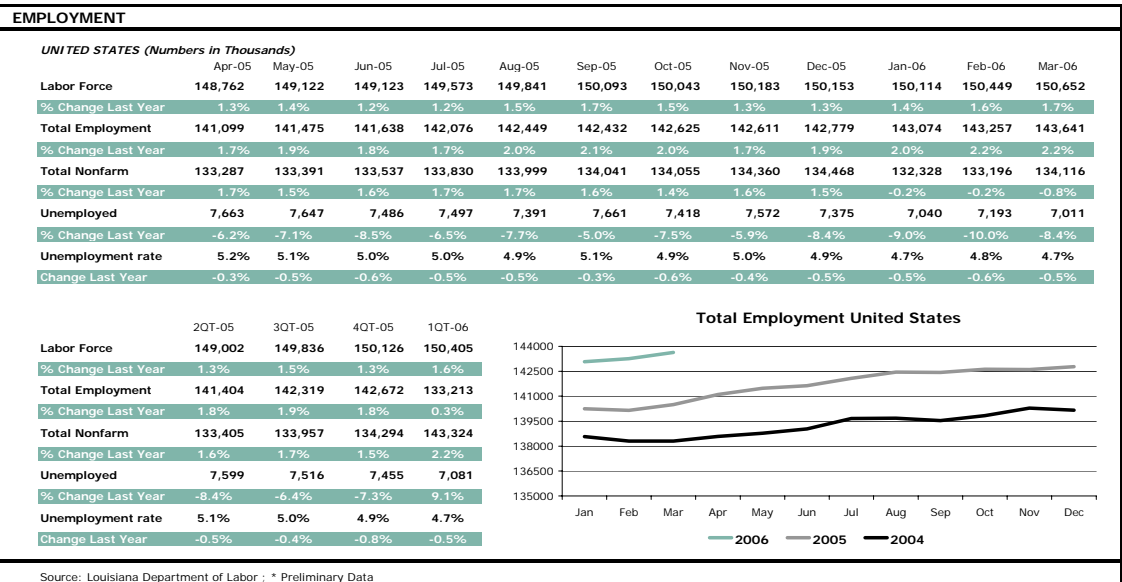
EMPLOYMENT

UNITED STATES (Numbers in Thousands)

| | Apr-05 | May-05 | Jun-05 | Jul-05 | Aug-05 | Sep-05 | Oct-05 | Nov-05 | Dec-05 | Jan-06 | Feb-06 | Mar-06 |
|---|---|---|---|---|---|---|---|---|---|---|---|---|
| Labor Force | 148,762 | 149,122 | 149,123 | 149,573 | 149,841 | 150,093 | 150,043 | 150,183 | 150,153 | 150,114 | 150,449 | 150,652 |
| % Change Last Year | 1.3% | 1.4% | 1.2% | 1.2% | 1.5% | 1.7% | 1.5% | 1.3% | 1.3% | 1.4% | 1.6% | 1.7% |
| Total Employment | 141,099 | 141,475 | 141,638 | 142,076 | 142,449 | 142,432 | 142,625 | 142,611 | 142,779 | 143,074 | 143,257 | 143,641 |
| % Change Last Year | 1.7% | 1.9% | 1.8% | 1.7% | 2.0% | 2.1% | 2.0% | 1.7% | 1.9% | 2.0% | 2.2% | 2.2% |
| Total Nonfarm | 133,287 | 133,391 | 133,537 | 133,830 | 133,999 | 134,041 | 134,055 | 134,360 | 134,468 | 132,328 | 133,196 | 134,116 |
| % Change Last Year | 1.7% | 1.5% | 1.6% | 1.7% | 1.7% | 1.6% | 1.4% | 1.6% | 1.5% | -0.2% | -0.2% | -0.8% |
| Unemployed | 7,663 | 7,647 | 7,486 | 7,497 | 7,391 | 7,661 | 7,418 | 7,572 | 7,375 | 7,040 | 7,193 | 7,011 |
| % Change Last Year | -6.2% | -7.1% | -8.5% | -6.5% | -7.7% | -5.0% | -7.5% | -5.9% | -8.4% | -9.0% | -10.0% | -8.4% |
| Unemployment rate | 5.2% | 5.1% | 5.0% | 5.0% | 4.9% | 5.1% | 4.9% | 5.0% | 4.9% | 4.7% | 4.8% | 4.7% |
| Change Last Year | -0.3% | -0.5% | -0.6% | -0.5% | -0.5% | -0.3% | -0.6% | -0.5% | -0.4% | -0.5% | -0.6% | -0.5% |

| | 2QT-05 | 3QT-05 | 4QT-05 | 1QT-06 |
|---|---|---|---|---|
| Labor Force | 149,002 | 149,836 | 150,126 | 150,405 |
| % Change Last Year | 1.3% | 1.5% | 1.3% | 1.6% |
| Total Employment | 141,404 | 142,319 | 142,672 | 133,213 |
| % Change Last Year | 1.8% | 1.9% | 1.8% | 0.3% |
| Total Nonfarm | 133,405 | 133,957 | 134,294 | 143,324 |
| % Change Last Year | 1.6% | 1.7% | 1.5% | 2.2% |
| Unemployed | 7,599 | 7,516 | 7,455 | 7,081 |
| % Change Last Year | -8.4% | -6.4% | -7.3% | 9.1% |
| Unemployment rate | 5.1% | 5.0% | 4.9% | 4.7% |
| Change Last Year | -0.5% | -0.4% | -0.8% | -0.5% |

Total Employment United States

144000
142500
141000
139500
138000
136500
135000

Jan Feb Mar Apr May Jun Jul Aug Sep Oct Nov Dec

2006 2005 2004

Source: Louisiana Department of Labor ; * Preliminary Data